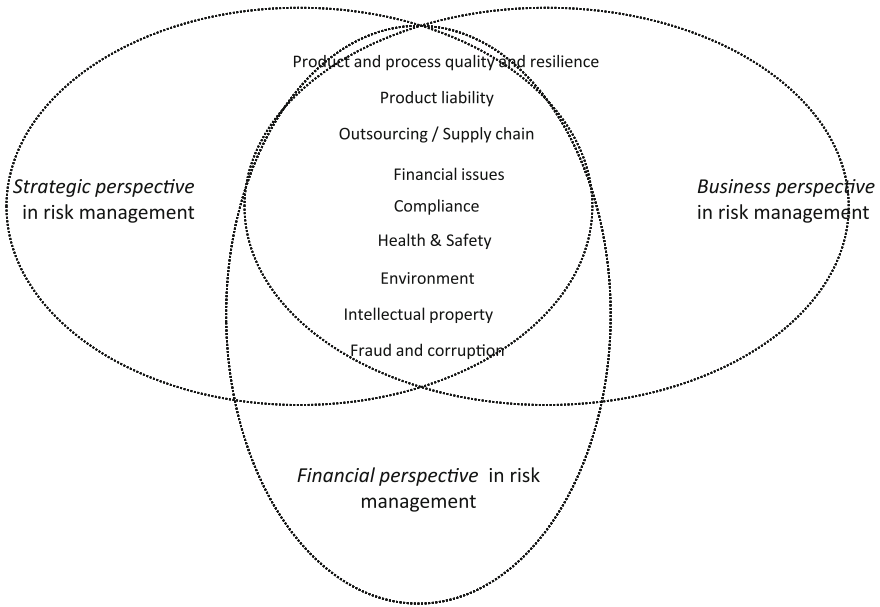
Product and process quality and resilience

Product liability

Outsourcing / Supply chain

Financial issues

Compliance

Health & Safety

Environment

Intellectual property

Fraud and corruption

*Strategic perspective* in risk management

*Business perspective* in risk management

*Financial perspective* in risk management